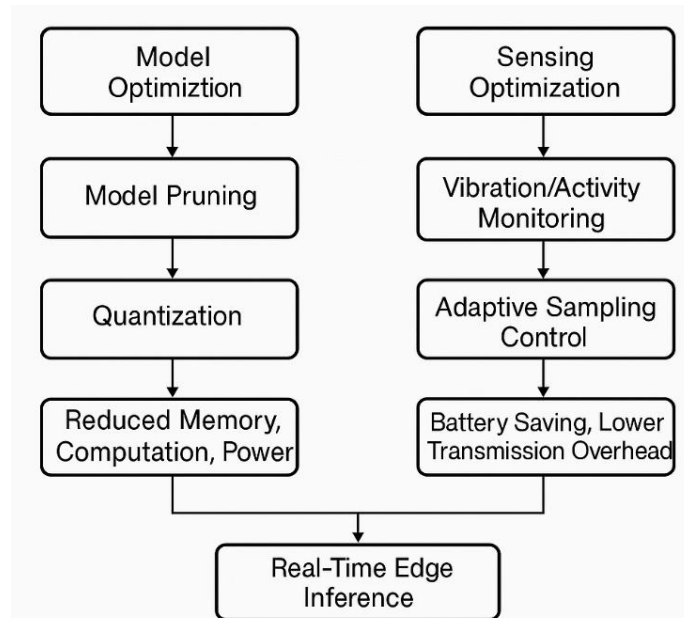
Model Optimiztion

Model Pruning

Quantization

Reduced Memory, Computation, Power

Sensing Optimization

Vibration/Activity Monitoring

Adaptive Sampling Control

Battery Saving, Lower Transmission Overhead

Real-Time Edge Inference